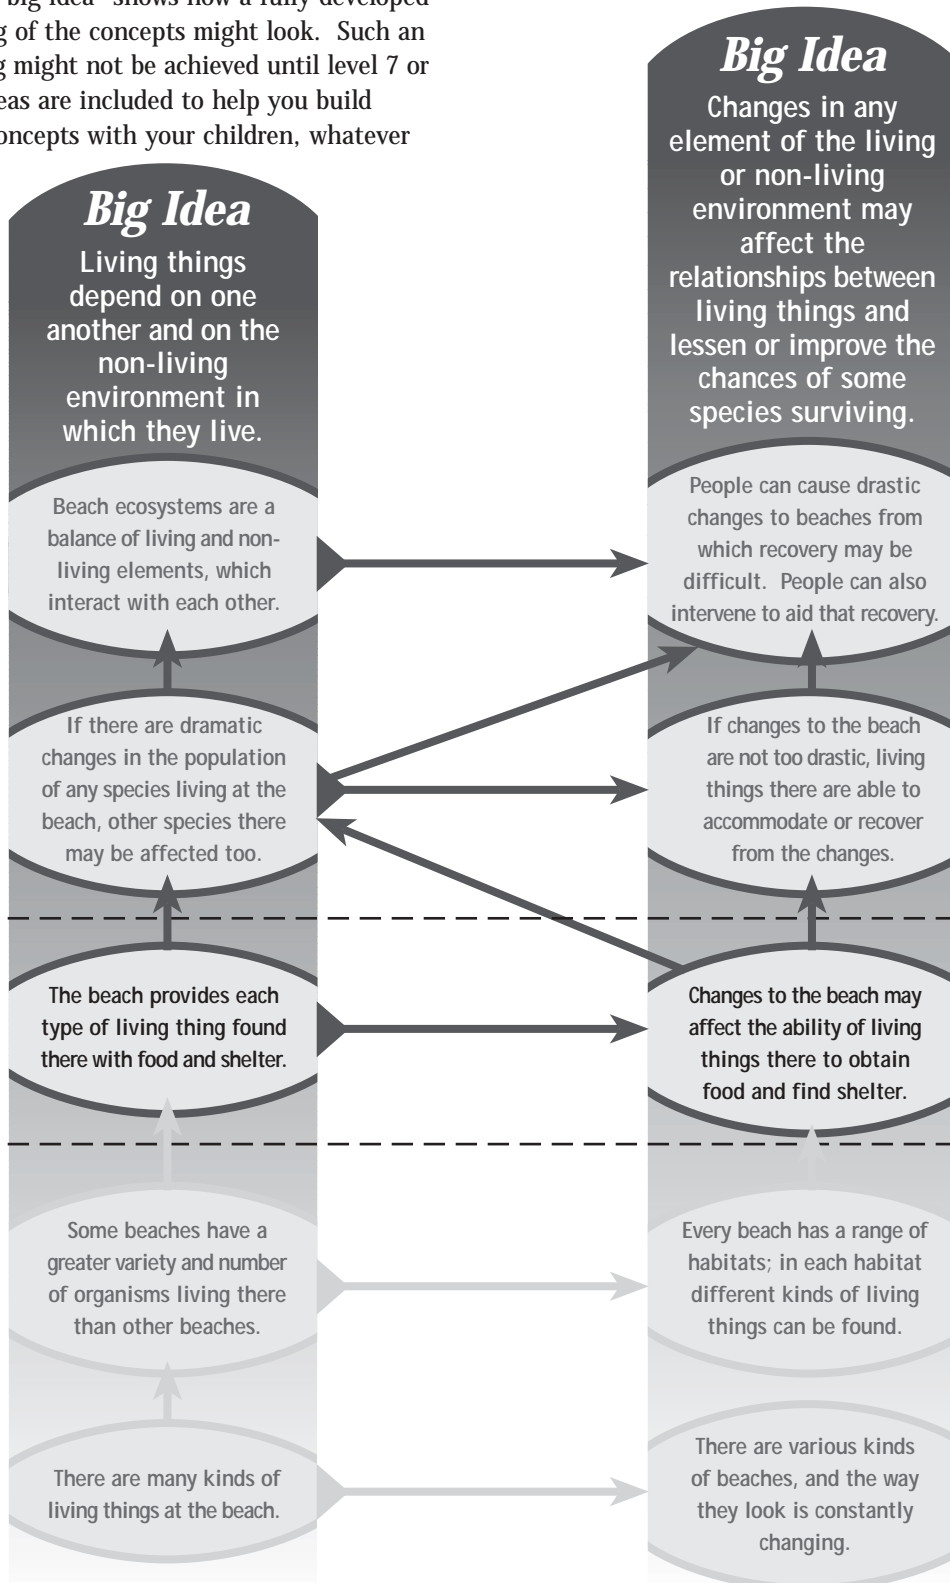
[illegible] big idea" shows how a fully developed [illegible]g of the concepts might look. Such an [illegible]g might not be achieved until level 7 or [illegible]eas are included to help you build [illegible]oncepts with your children, whatever

Big Idea

Living things depend on one another and on the non-living environment in which they live.

Beach ecosystems are a balance of living and non-living elements, which interact with each other.

If there are dramatic changes in the population of any species living at the beach, other species there may be affected too.

The beach provides each type of living thing found there with food and shelter.

Some beaches have a greater variety and number of organisms living there than other beaches.

There are many kinds of living things at the beach.

Big Idea

Changes in any element of the living or non-living environment may affect the relationships between living things and lessen or improve the chances of some species surviving.

People can cause drastic changes to beaches from which recovery may be difficult. People can also intervene to aid that recovery.

If changes to the beach are not too drastic, living things there are able to accommodate or recover from the changes.

Changes to the beach may affect the ability of living things there to obtain food and find shelter.

Every beach has a range of habitats; in each habitat different kinds of living things can be found.

There are various kinds of beaches, and the way they look is constantly changing.